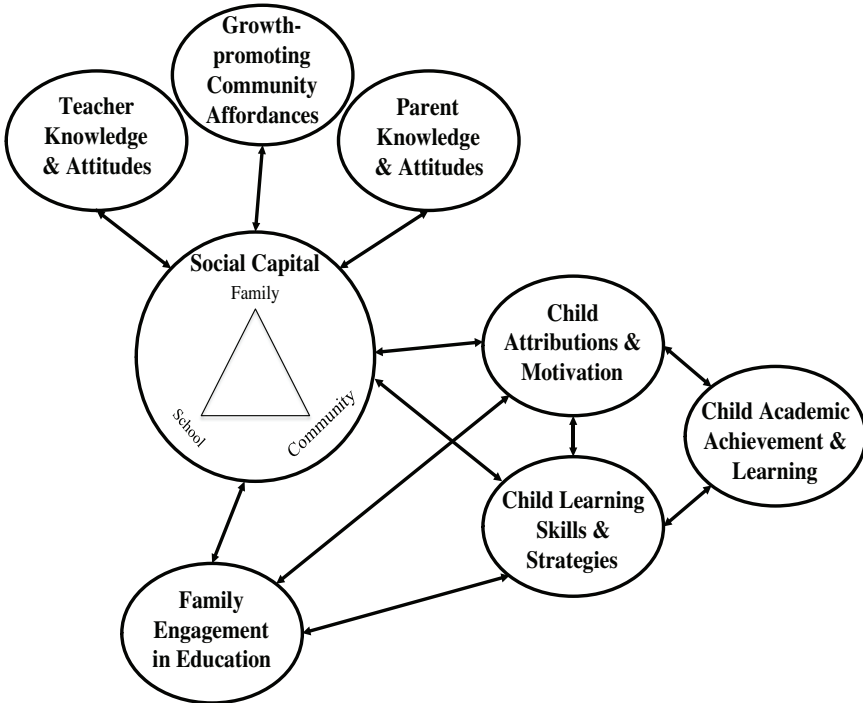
Growth-promoting Community Affordances

Teacher Knowledge & Attitudes

Parent Knowledge & Attitudes

Social Capital

Family

School

Community

Child Attributions & Motivation

Child Academic Achievement & Learning

Child Learning Skills & Strategies

Family Engagement in Education